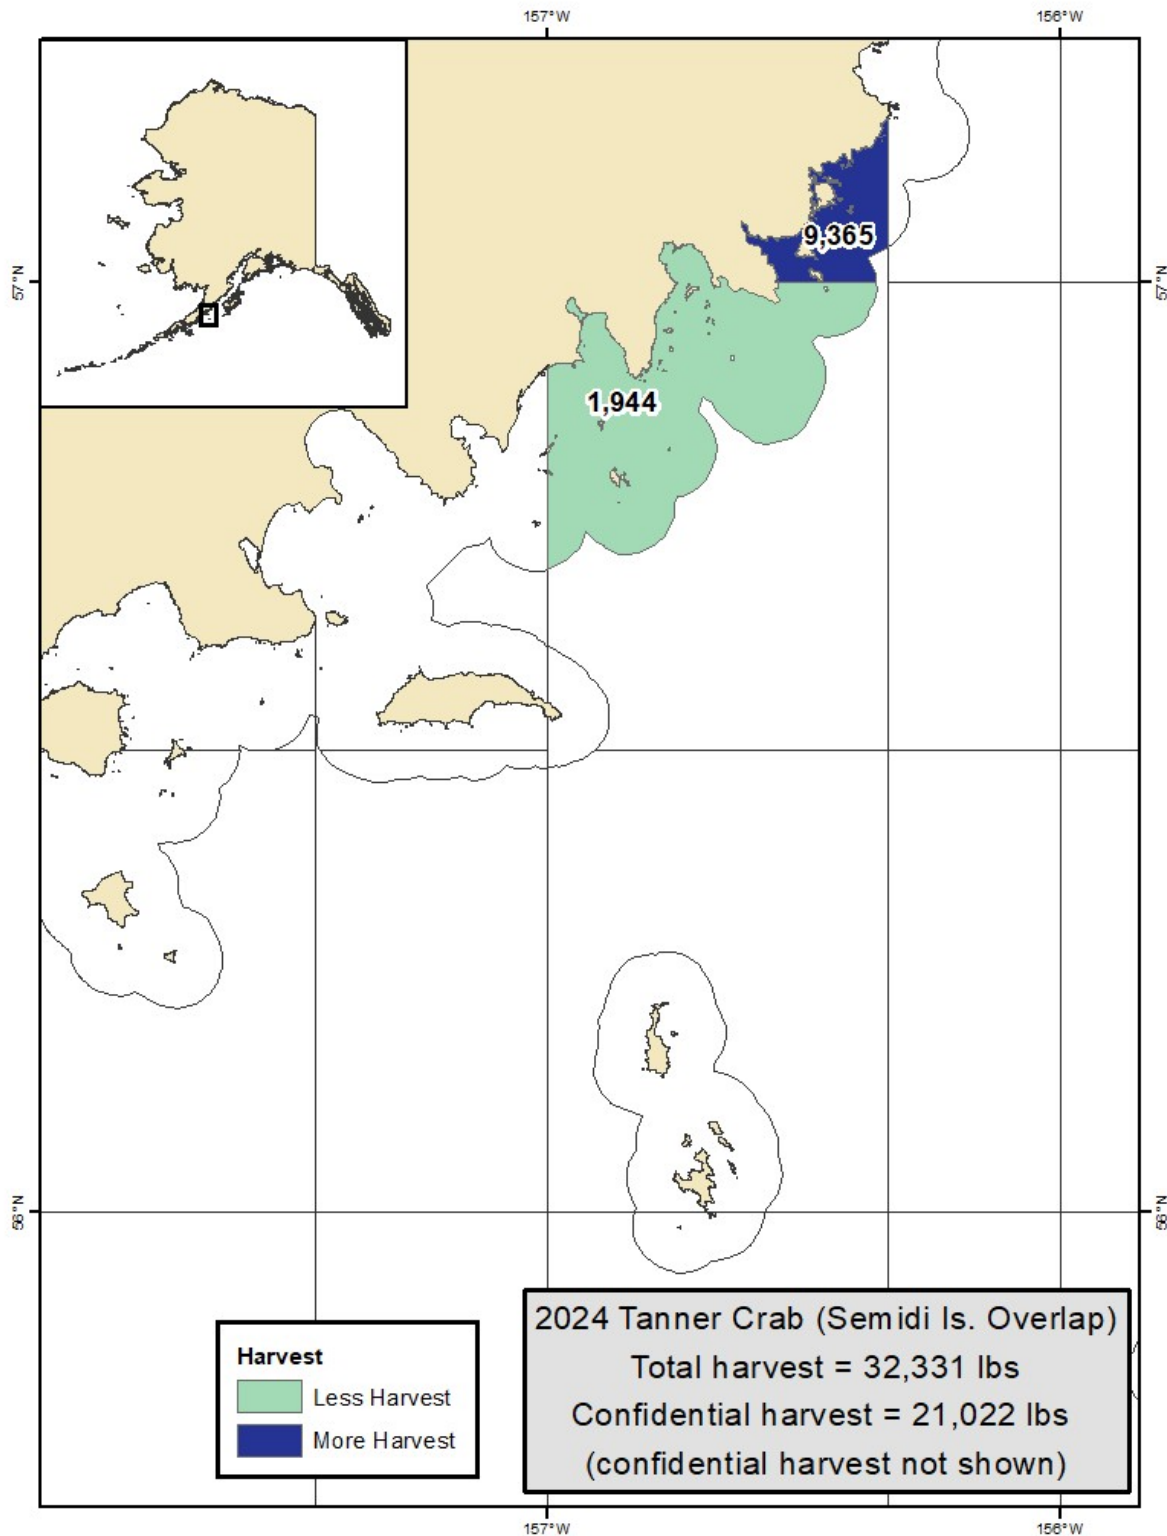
157°W
156°W
57°N
57°N
9,365
1,944
56°N
56°N
Harvest
Less Harvest
More Harvest
2024 Tanner Crab (Semidi Is. Overlap)
Total harvest = 32,331 lbs
Confidential harvest = 21,022 lbs
(confidential harvest not shown)
157°W
156°W